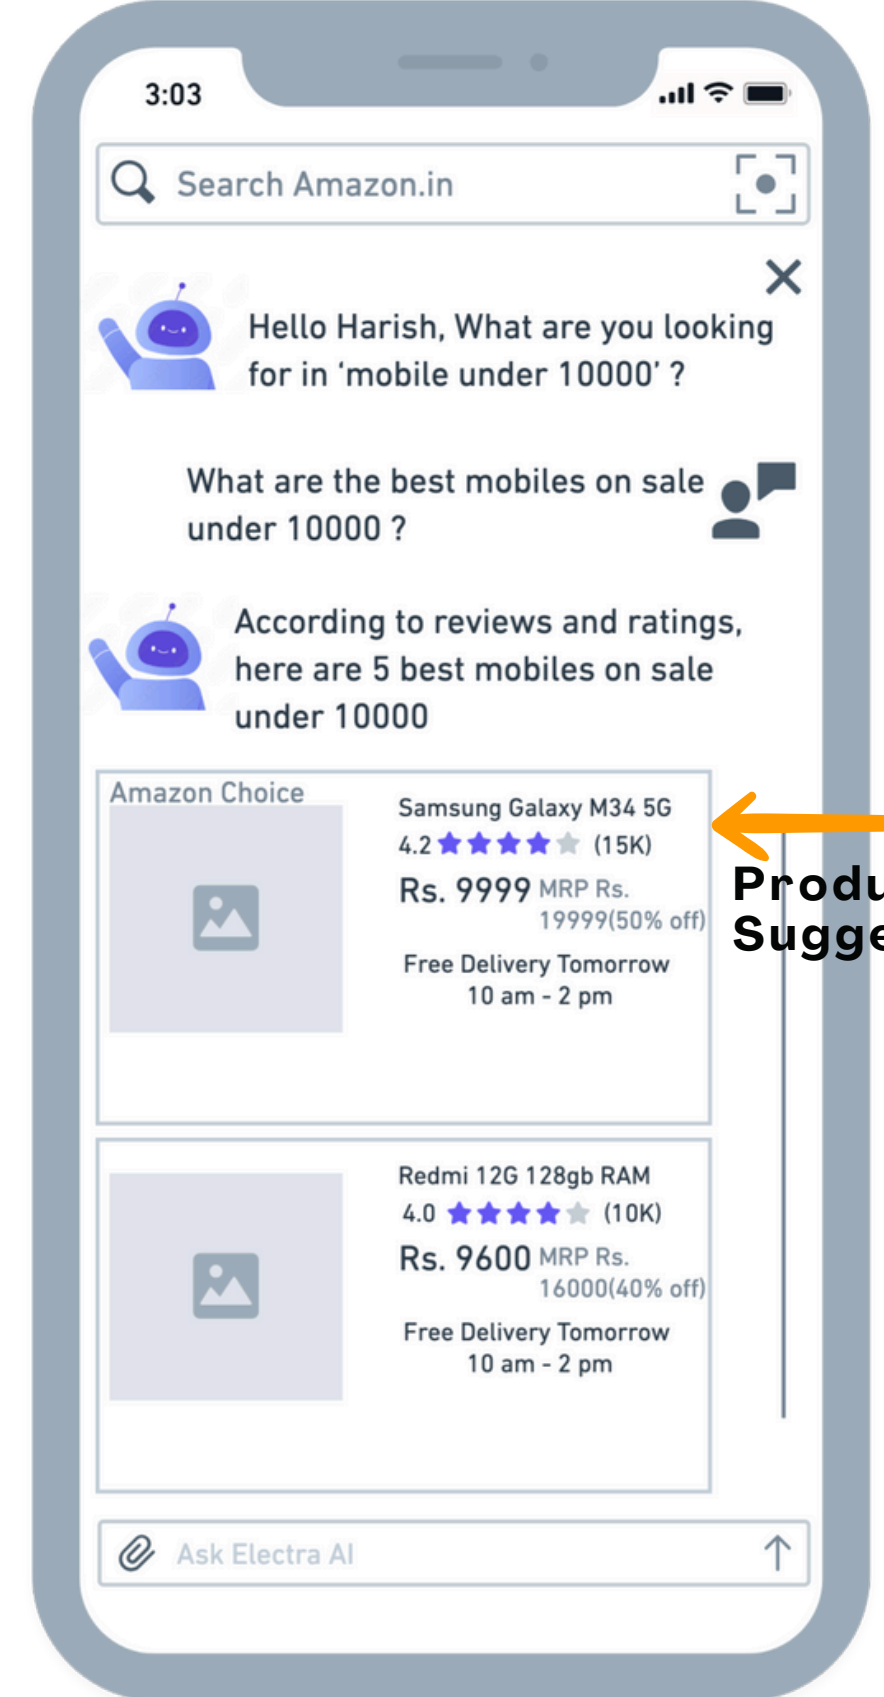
3:03

Search Amazon.in

Hello Harish, What are you looking for in 'mobile under 10000' ?

What are the best mobiles on sale under 10000 ?

According to reviews and ratings, here are 5 best mobiles on sale under 10000

Amazon Choice

Samsung Galaxy M34 5G
4.2 (15K)
Rs. 9999 MRP Rs. 19999(50% off)
Free Delivery Tomorrow
10 am - 2 pm

Produ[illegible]
Sugge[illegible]

Redmi 12G 128gb RAM
4.0 (10K)
Rs. 9600 MRP Rs. 16000(40% off)
Free Delivery Tomorrow
10 am - 2 pm

Ask Electra AI